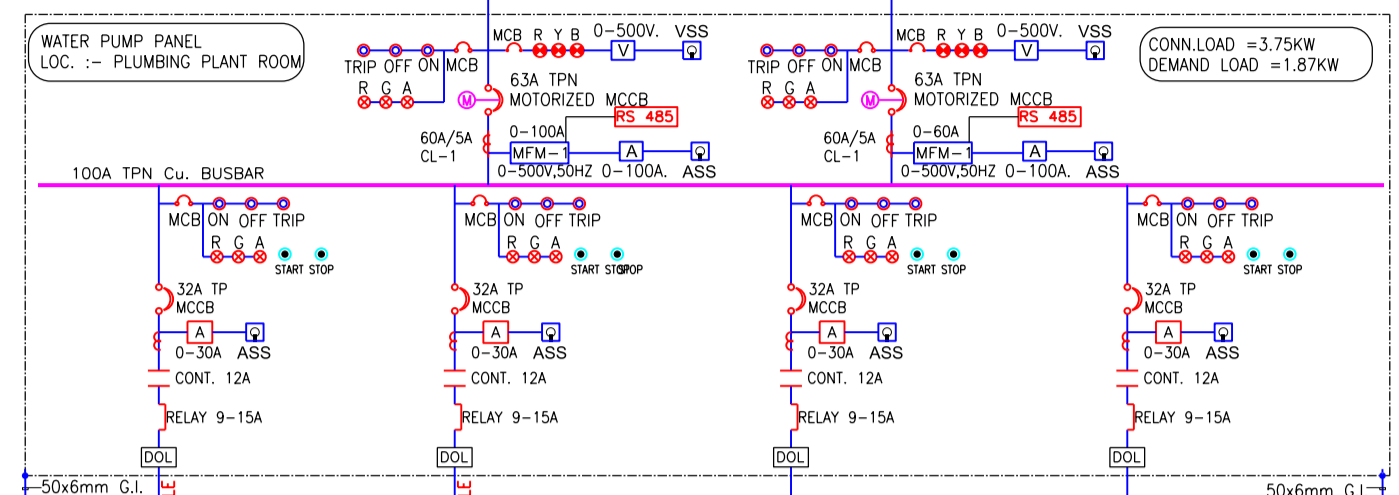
WATER PUMP PANEL
LOC. :- PLUMBING PLANT ROOM

TRIP OFF ON MCB
R G A
MCB R Y B 0-500V. VSS
V
M
63A TPN
MOTORIZED MCCB
RS 485
0-100A
60A/5A
CL-1
MFM-1
A
0-500V,50HZ 0-100A. ASS

TRIP OFF ON MCB
R G A
MCB R Y B 0-500V. VSS
V
M
63A TPN
MOTORIZED MCCB
RS 485
0-60A
60A/5A
CL-1
MFM-1
A
0-500V,50HZ 0-100A. ASS

CONN.LOAD =3.75KW
DEMAND LOAD =1.87KW

100A TPN Cu. BUSBAR

MCB ON OFF TRIP
R G A
START STOP
32A TP
MCCB
A
0-30A ASS
CONT. 12A
RELAY 9-15A
DOL

MCB ON OFF TRIP
R G A
START STOP
32A TP
MCCB
A
0-30A ASS
CONT. 12A
RELAY 9-15A
DOL

MCB ON OFF TRIP
R G A
START STOP
32A TP
MCCB
A
0-30A ASS
CONT. 12A
RELAY 9-15A
DOL

MCB ON OFF TRIP
R G A
START STOP
32A TP
MCCB
A
0-30A ASS
CONT. 12A
RELAY 9-15A
DOL

50x6mm G.I.
50x6mm G.I.